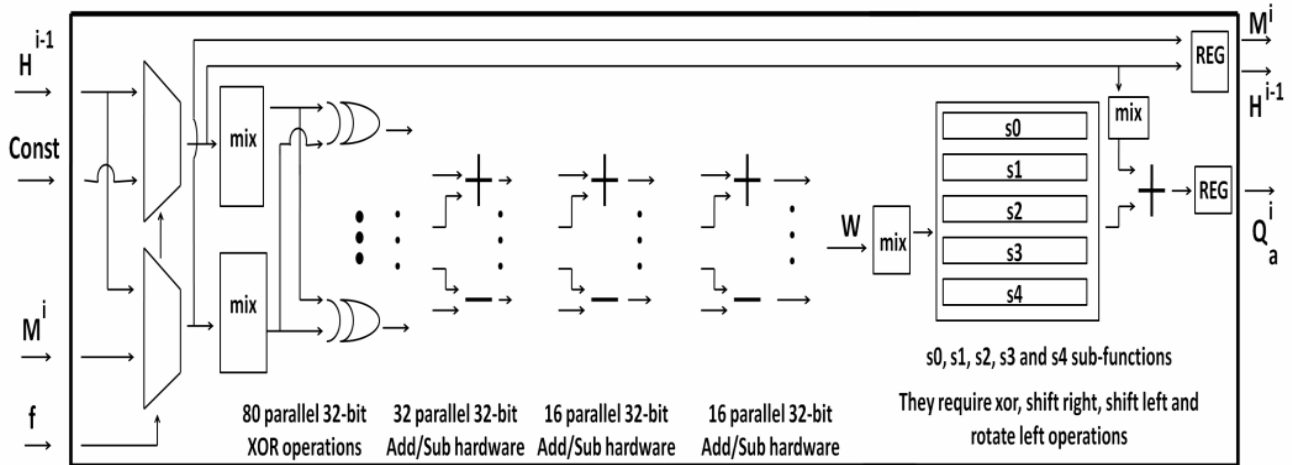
$H^{i-1}$

Const

$M^i$

f

mix

mix

80 parallel 32-bit XOR operations

32 parallel 32-bit Add/Sub hardware

16 parallel 32-bit Add/Sub hardware

16 parallel 32-bit Add/Sub hardware

W

mix

s0

s1

s2

s3

s4

mix

REG

REG

$M^i$

$H^{i-1}$

$Q_a^i$

s0, s1, s2, s3 and s4 sub-functions

They require xor, shift right, shift left and rotate left operations